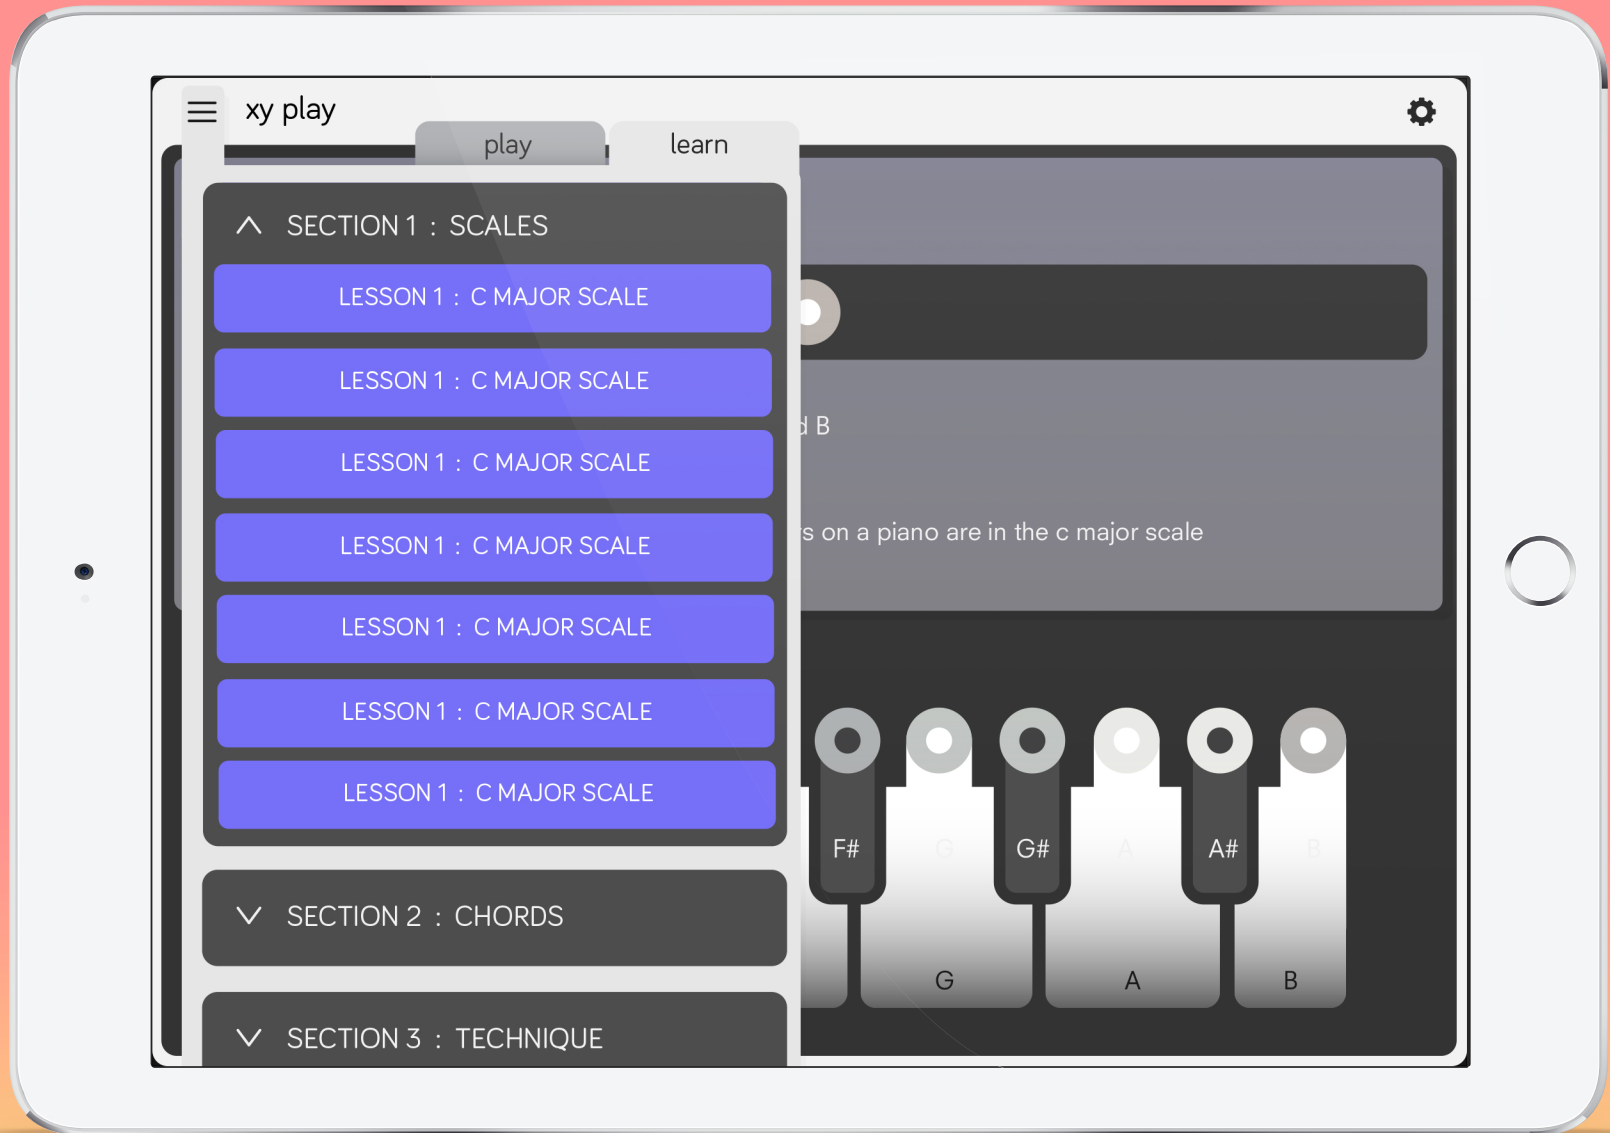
xy play

play

learn

SECTION 1 : SCALES

LESSON 1 : C MAJOR SCALE

LESSON 1 : C MAJOR SCALE

LESSON 1 : C MAJOR SCALE

LESSON 1 : C MAJOR SCALE

LESSON 1 : C MAJOR SCALE

LESSON 1 : C MAJOR SCALE

LESSON 1 : C MAJOR SCALE

SECTION 2 : CHORDS

SECTION 3 : TECHNIQUE

d B

s on a piano are in the c major scale

F#

G

G#

A

A#

B

G

A

B